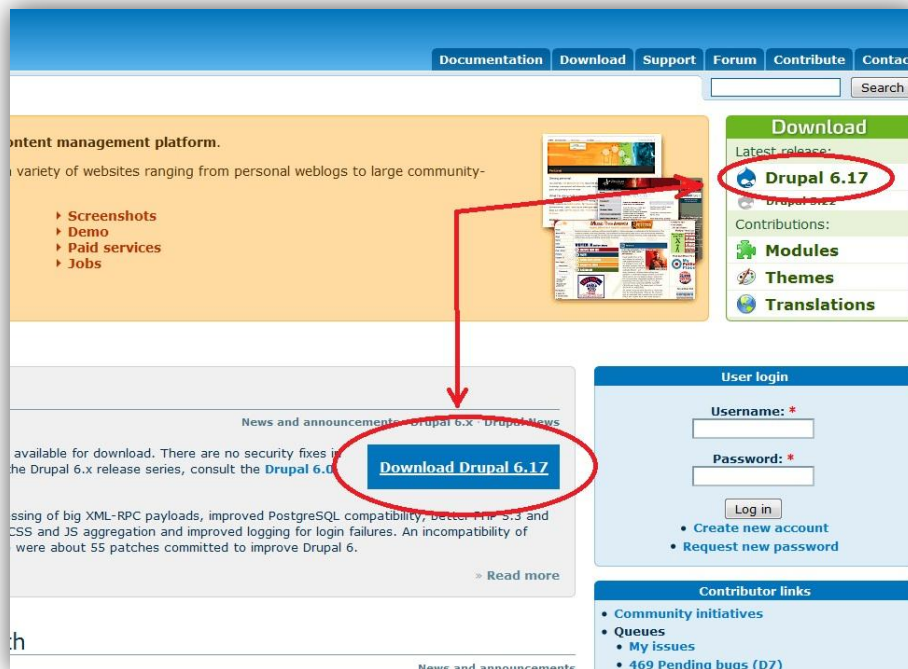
Documentation Download Support Forum Contribute Contac

Search

ontent management platform.

n variety of websites ranging from personal weblogs to large community-

Screenshots
Demo
Paid services
Jobs

Download
Latest release:
Drupal 6.17
Drupal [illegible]
Contributions:
Modules
Themes
Translations

News and announcements · Drupal 6.x · Drupal News

available for download. There are no security fixes in the Drupal 6.x release series, consult the Drupal 6.0

Download Drupal 6.17

ssing of big XML-RPC payloads, improved PostgreSQL compatibility, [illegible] 5.3 and CSS and JS aggregation and improved logging for login failures. An incompatibility of were about 55 patches committed to improve Drupal 6.

» Read more

th

News and announcements

User login
Username: *
Password: *
Log in
• Create new account
• Request new password

Contributor links
• Community initiatives
• Queues
• My issues
• 469 Pending bugs (D7)